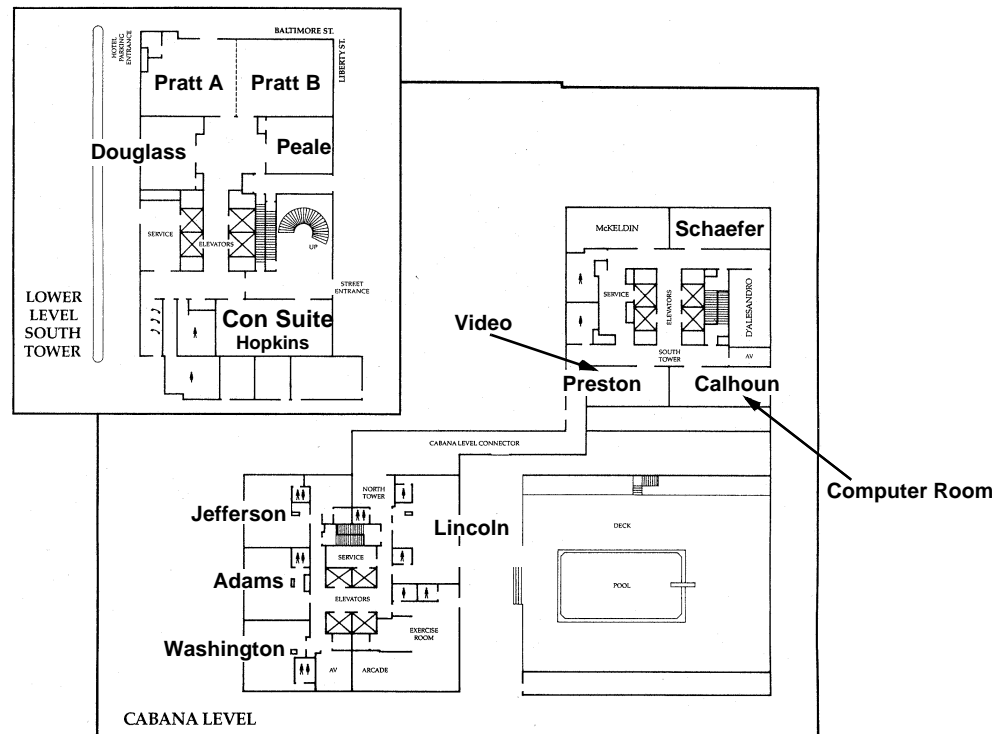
BALTIMORE ST.
HOTEL PARKING ENTRANCE
LIBERTY ST.
Pratt A
Pratt B
Douglass
Peale
SERVICE
ELEVATORS
UP
STREET ENTRANCE
LOWER LEVEL SOUTH TOWER
Con Suite
Hopkins

McKELDIN
Schaefer
SERVICE
ELEVATORS
D'ALESANDRO
AV
SOUTH TOWER
Video
Preston
Calhoun
Computer Room
CABANA LEVEL CONNECTOR
NORTH TOWER
Jefferson
Lincoln
SERVICE
Adams
ELEVATORS
DECK
POOL
EXERCISE ROOM
Washington
AV
ARCADE
CABANA LEVEL